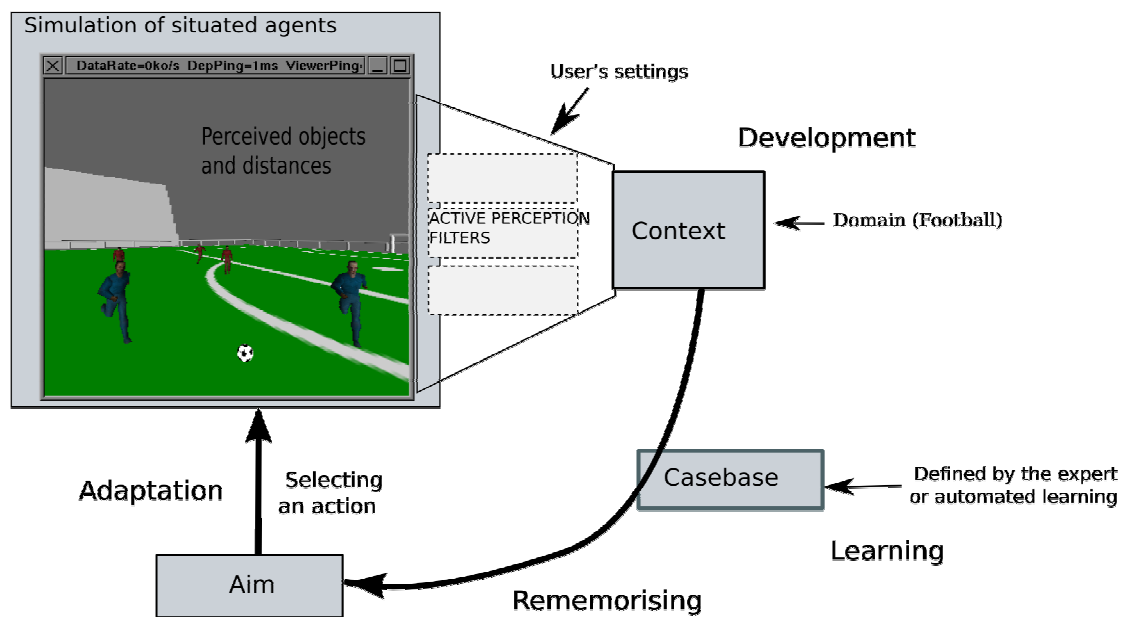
Simulation of situated agents

DataRate=0ko/s DepPing=1ms ViewerPing

Perceived objects and distances

User's settings

Development

ACTIVE PERCEPTION FILTERS

Context

Domain (Football)

Casebase

Defined by the expert or automated learning

Learning

Adaptation

Selecting an action

Aim

Rememorising